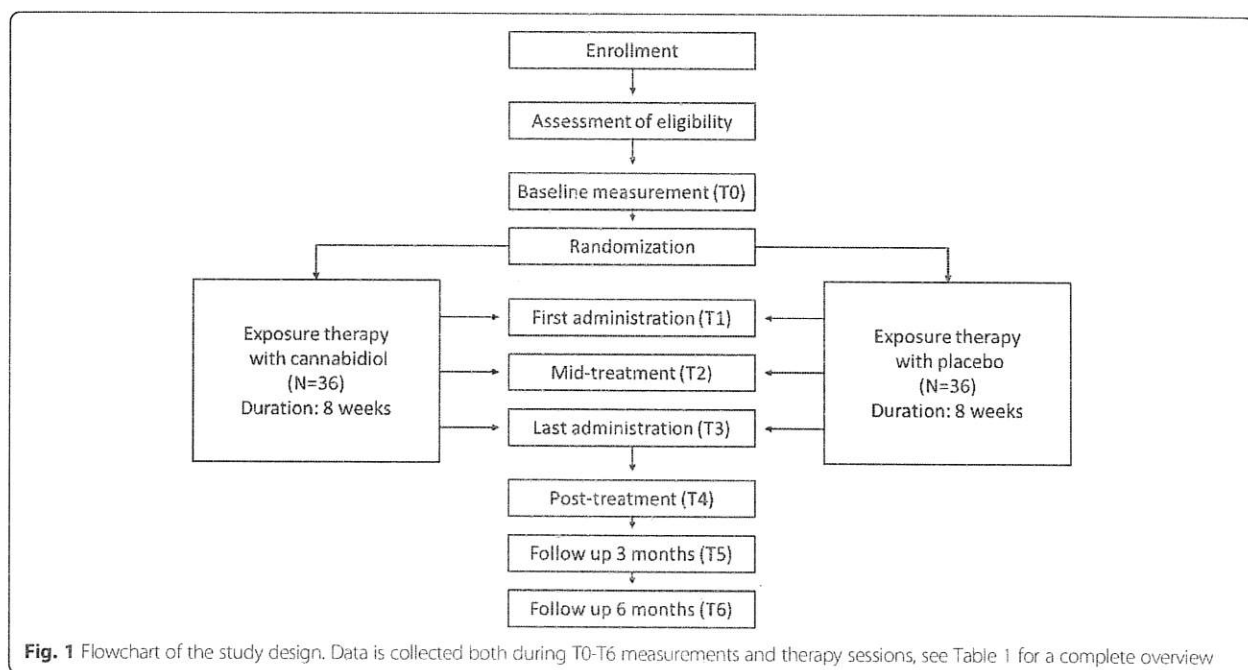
Enrollment

Assessment of eligibility

Baseline measurement (T0)

Randomization

Exposure therapy with cannabidiol (N=36) Duration: 8 weeks

First administration (T1)

Mid-treatment (T2)

Last administration (T3)

Exposure therapy with placebo (N=36) Duration: 8 weeks

Post-treatment (T4)

Follow up 3 months (T5)

Follow up 6 months (T6)

**Fig. 1** Flowchart of the study design. Data is collected both during T0-T6 measurements and therapy sessions, see Table 1 for a complete overview